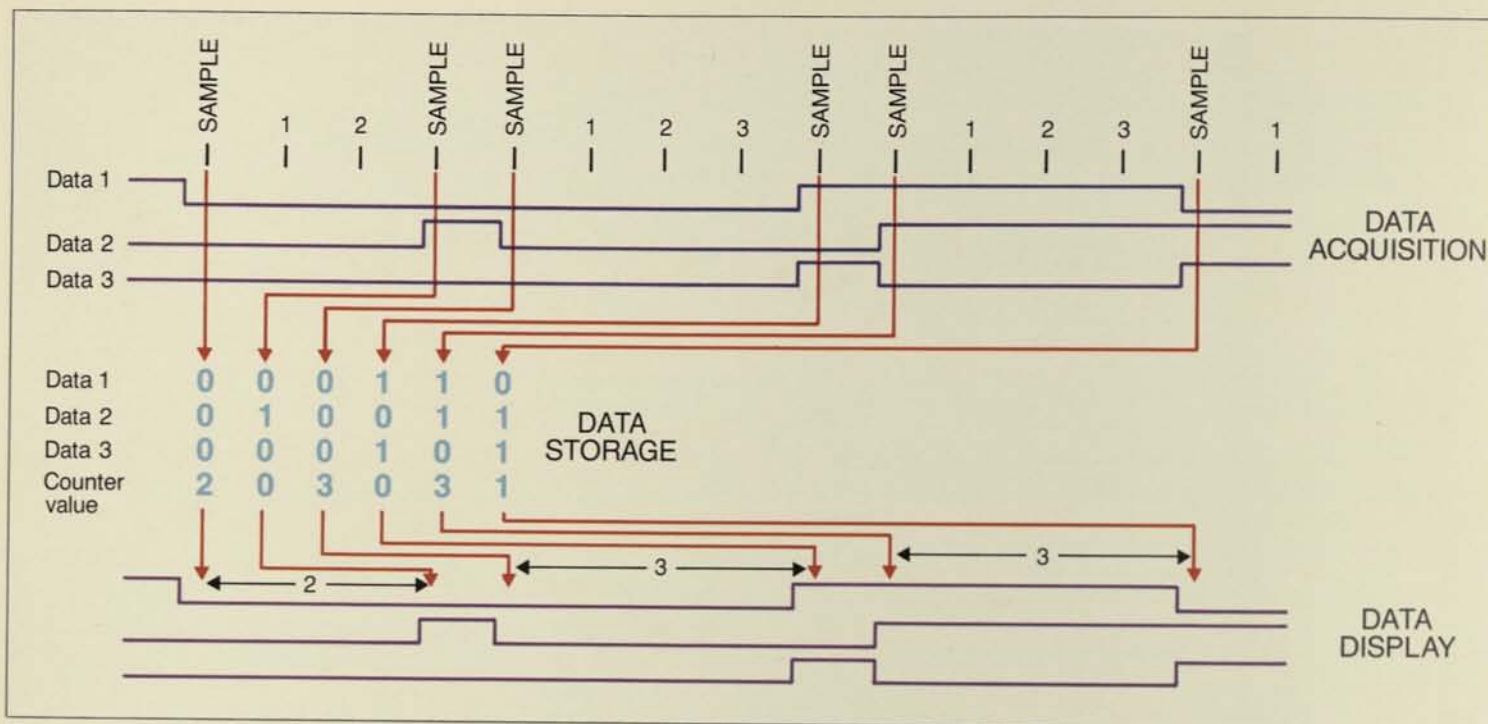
SAMPLE 1 2 SAMPLE SAMPLE 1 2 3 SAMPLE SAMPLE 1 2 3 SAMPLE 1

Data 1
Data 2
Data 3

DATA ACQUISITION

| | | | | | | |
|---|---|---|---|---|---|---|
| Data 1 | 0 | 0 | 0 | 1 | 1 | 0 |
| Data 2 | 0 | 1 | 0 | 0 | 1 | 1 |
| Data 3 | 0 | 0 | 0 | 1 | 0 | 1 |
| Counter value | 2 | 0 | 3 | 0 | 3 | 1 |

DATA STORAGE

2 3 3

DATA DISPLAY